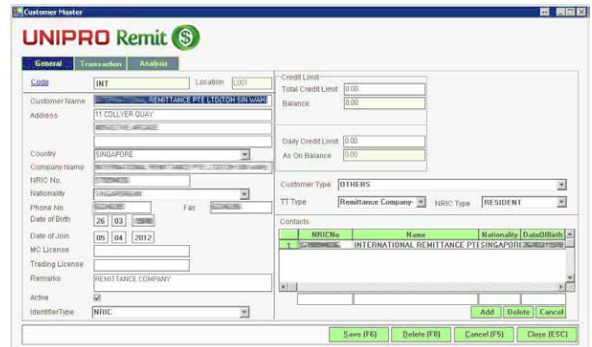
Customer Master

UNIPRO Remit

General | Transaction | Analysis

Code: INT
Location: L001

Customer Name: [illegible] REMITTANCE PTE LTD(TOH SIN WAH
Address: 11 COLLYER QUAY
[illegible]

Country: SINGAPORE
Company Name: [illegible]
NRIC No.: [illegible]
Nationality: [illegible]
Phone No: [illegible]
Fax:
Date of Birth: 26 | 03 | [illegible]
Date of Join: 05 | 04 | 2012
MC License:
Trading License:
Remarks: REMITTANCE COMPANY
Active: ☑
IdentifierType: NRIC

Credit Limit
Total Credit Limit: 0.00
Balance: 0.00

Daily Credit Limit: 0.00
As On Balance: 0.00

Customer Type: OTHERS
TT Type: Remittance Company
NRIC Type: RESIDENT

Contacts
| | NRICNo | Name | Nationality | DateOfBirth |
|---|---|---|---|---|
| 1 | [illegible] | INTERNATIONAL REMITTANCE PTE | SINGAPORE | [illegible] |

Add | Delete | Cancel

Save (F6) | Delete (F8) | Cancel (F5) | Close (ESC)